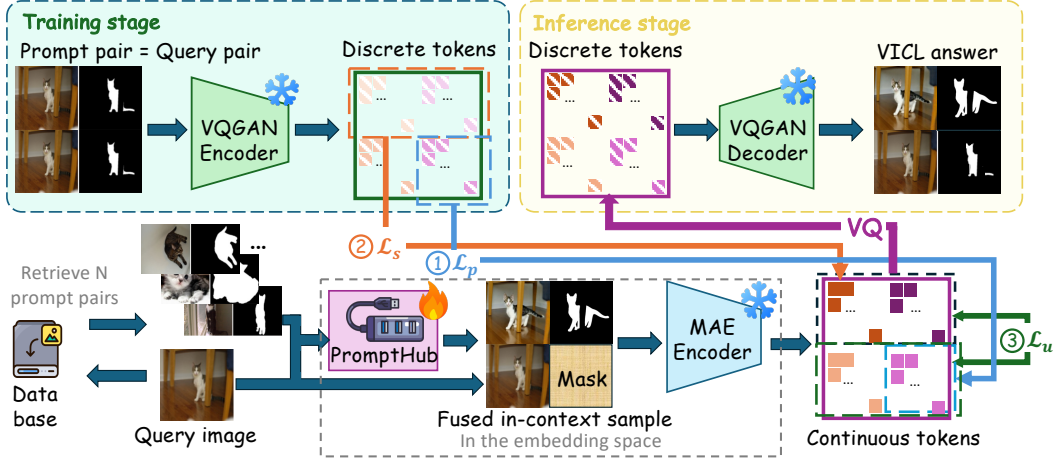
Training stage

Prompt pair = Query pair

VQGAN Encoder

Discrete tokens

...

...

...

...

Inference stage

Discrete tokens

...

...

...

...

VQGAN Decoder

VICL answer

VQ

② $\mathcal{L}_s$

① $\mathcal{L}_p$

...

Retrieve N prompt pairs

Data base

Query image

PromptHub

Mask

MAE Encoder

Fused in-context sample

In the embedding space

...

...

...

...

③ $\mathcal{L}_u$

Continuous tokens